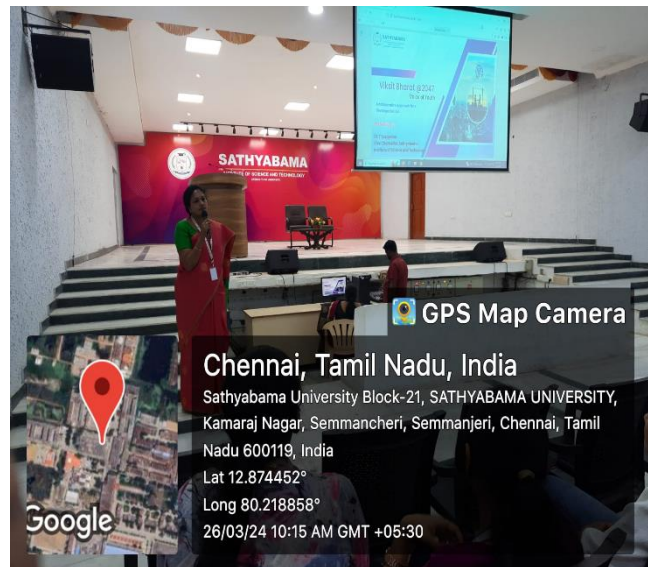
SATHYABAMA
INSTITUTE OF SCIENCE AND TECHNOLOGY

Viksit Bharat @2047

GPS Map Camera

Chennai, Tamil Nadu, India

Sathyabama University Block-21, SATHYABAMA UNIVERSITY, Kamaraj Nagar, Semmancheri, Semmanjeri, Chennai, Tamil Nadu 600119, India

Lat 12.874452°

Long 80.218858°

26/03/24 10:15 AM GMT +05:30

Google